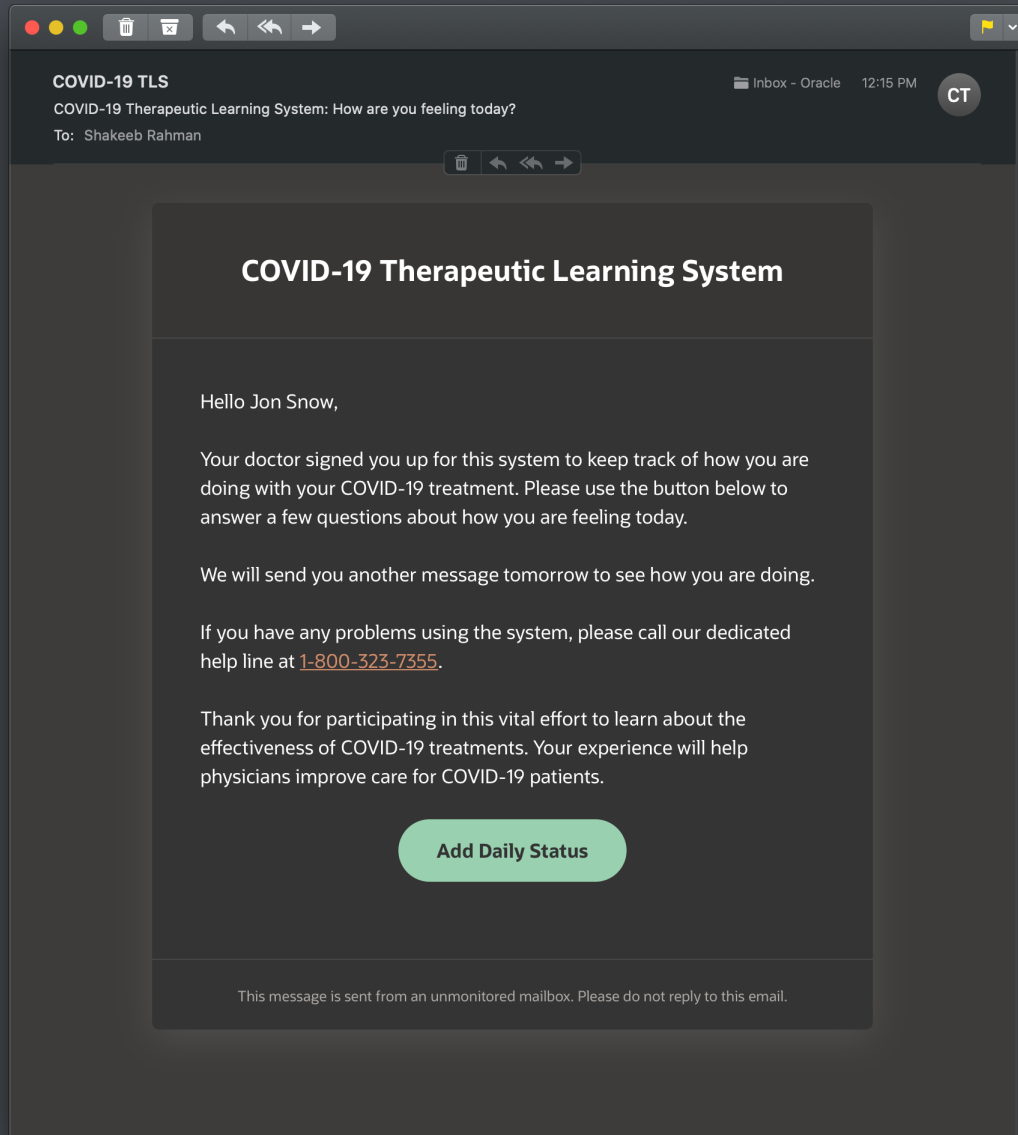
COVID-19 TLS
COVID-19 Therapeutic Learning System: How are you feeling today?
To: Shakeeb Rahman

Inbox - Oracle 12:15 PM

CT

COVID-19 Therapeutic Learning System

Hello Jon Snow,

Your doctor signed you up for this system to keep track of how you are doing with your COVID-19 treatment. Please use the button below to answer a few questions about how you are feeling today.

We will send you another message tomorrow to see how you are doing.

If you have any problems using the system, please call our dedicated help line at 1-800-323-7355.

Thank you for participating in this vital effort to learn about the effectiveness of COVID-19 treatments. Your experience will help physicians improve care for COVID-19 patients.

Add Daily Status

This message is sent from an unmonitored mailbox. Please do not reply to this email.